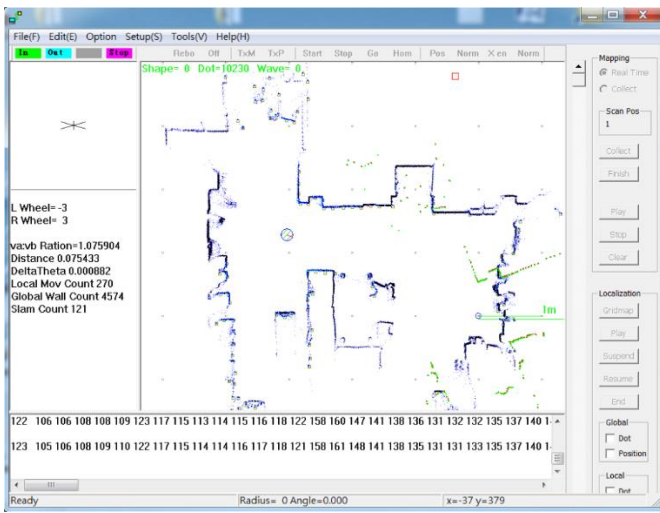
File(F) Edit(E) Option Setup(S) Tools(V) Help(H)

In Out Stop

Rebo Off TxM TxP Start Stop Go Hom Pos Norm X cn Norm

Shape= 0 Dot=10230 Wave= 0

L Wheel= -3
R Wheel= 3

va:vb Ration=1.075904
Distance 0.075433
DeltaTheta 0.000882
Local Mov Count 270
Global Wall Count 4574
Slam Count 121

1m

122 106 106 108 108 109 123 117 115 113 114 115 116 118 122 158 160 147 141 138 136 131 132 132 135 137 140 1

123 105 106 108 109 110 122 117 115 114 114 116 117 118 121 158 161 148 141 138 135 131 131 133 135 137 140 1

Mapping
Real Time
Collect
Scan Pos
1
Collect
Finish
Play
Stop
Clear

Localization
Gridmap
Play
Suspend
Resume
End
Global
Dot
Position
Local
Dot

Ready
Radius= 0 Angle=0.000
x=-37 y=379